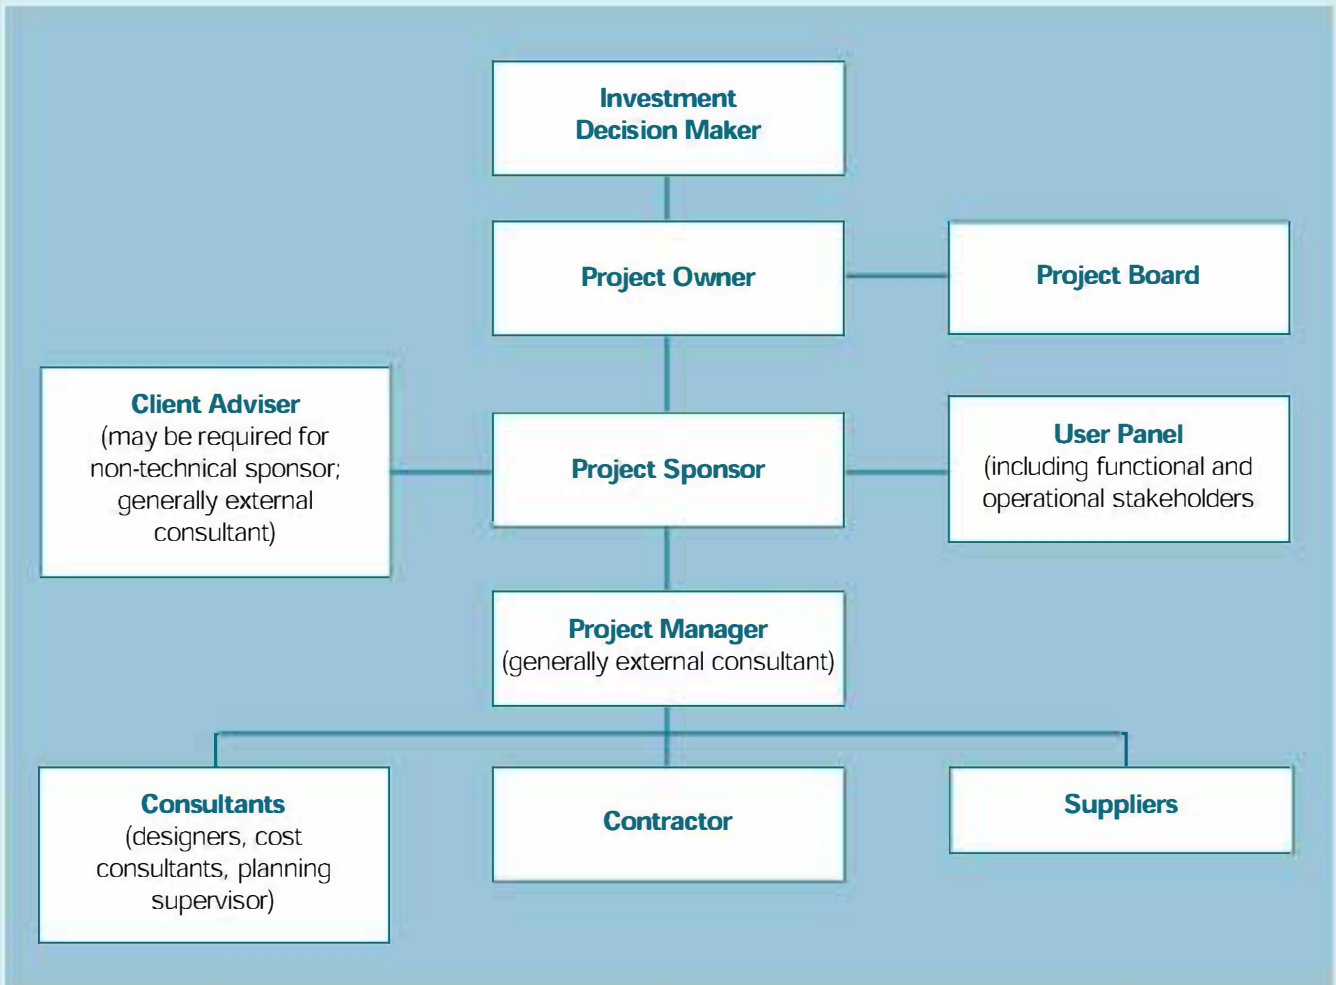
Investment Decision Maker

Project Owner

Project Board

Client Adviser
(may be required for non-technical sponsor; generally external consultant)

Project Sponsor

User Panel
(including functional and operational stakeholders

Project Manager
(generally external consultant)

Consultants
(designers, cost consultants, planning supervisor)

Contractor

Suppliers